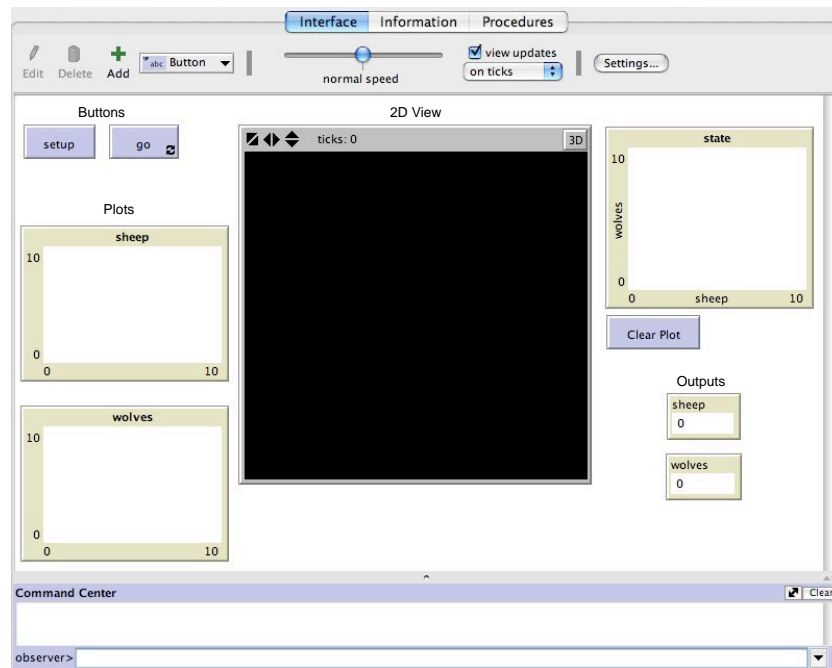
Interface Information Procedures

Edit Delete Add abc Button

normal speed

view updates
on ticks

Settings...

Buttons

setup

go

Plots

sheep
10
0
0 10

wolves
10
0
0 10

2D View

ticks: 0

3D

state
10
wolves
0
0 sheep 10

Clear Plot

Outputs

sheep
0

wolves
0

Command Center

Clear

observer>